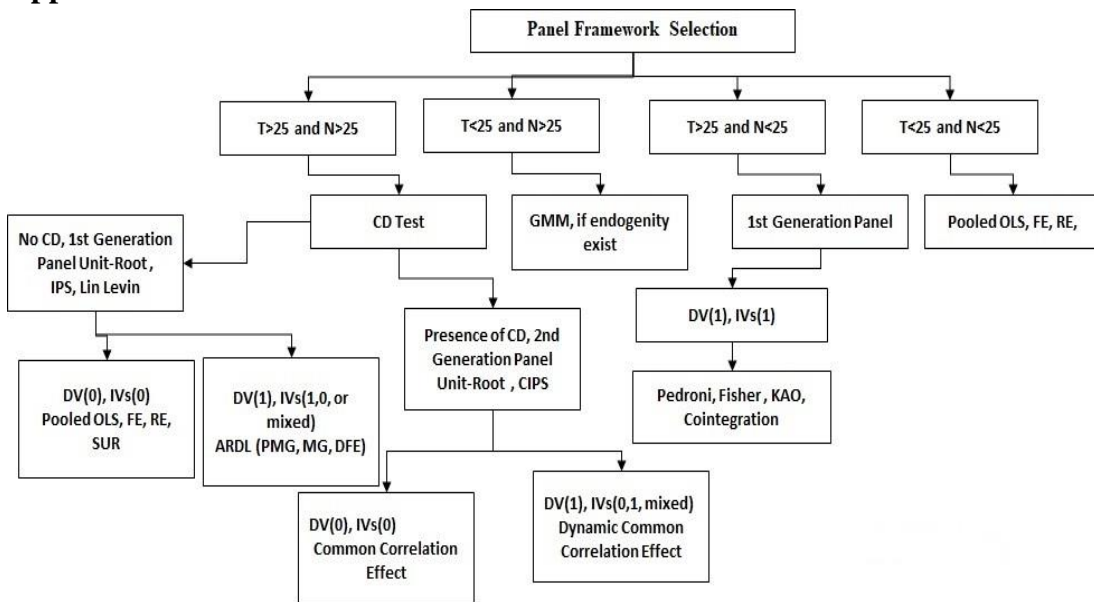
Panel Framework Selection

T>25 and N>25

T<25 and N>25

T>25 and N<25

T<25 and N<25

CD Test

GMM, if endogenity exist

1st Generation Panel

Pooled OLS, FE, RE,

No CD, 1st Generation Panel Unit-Root , IPS, Lin Levin

Presence of CD, 2nd Generation Panel Unit-Root , CIPS

DV(1), IVs(1)

Pedroni, Fisher , KAO, Cointegration

DV(0), IVs(0) Pooled OLS, FE, RE, SUR

DV(1), IVs(1,0, or mixed) ARDL (PMG, MG, DFE)

DV(0), IVs(0) Common Correlation Effect

DV(1), IVs(0,1, mixed) Dynamic Common Correlation Effect